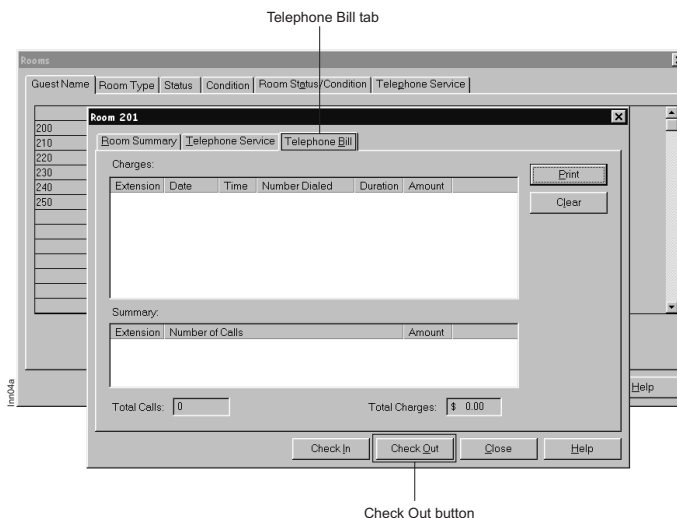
Telephone Bill tab

Rooms

Guest Name | Room Type | Status | Condition | Room Status/Condition | Telephone Service

200
210
220
230
240
250

Room 201

Room Summary | Telephone Service | Telephone Bill

Charges:

| Extension | Date | Time | Number Dialed | Duration | Amount |
|---|---|---|---|---|---|

Print

Clear

Summary:

| Extension | Number of Calls | Amount |
|---|---|---|

Total Calls: 0

Total Charges: $ 0.00

Check In

Check Out

Close

Help

Help

lnn04a

Check Out button